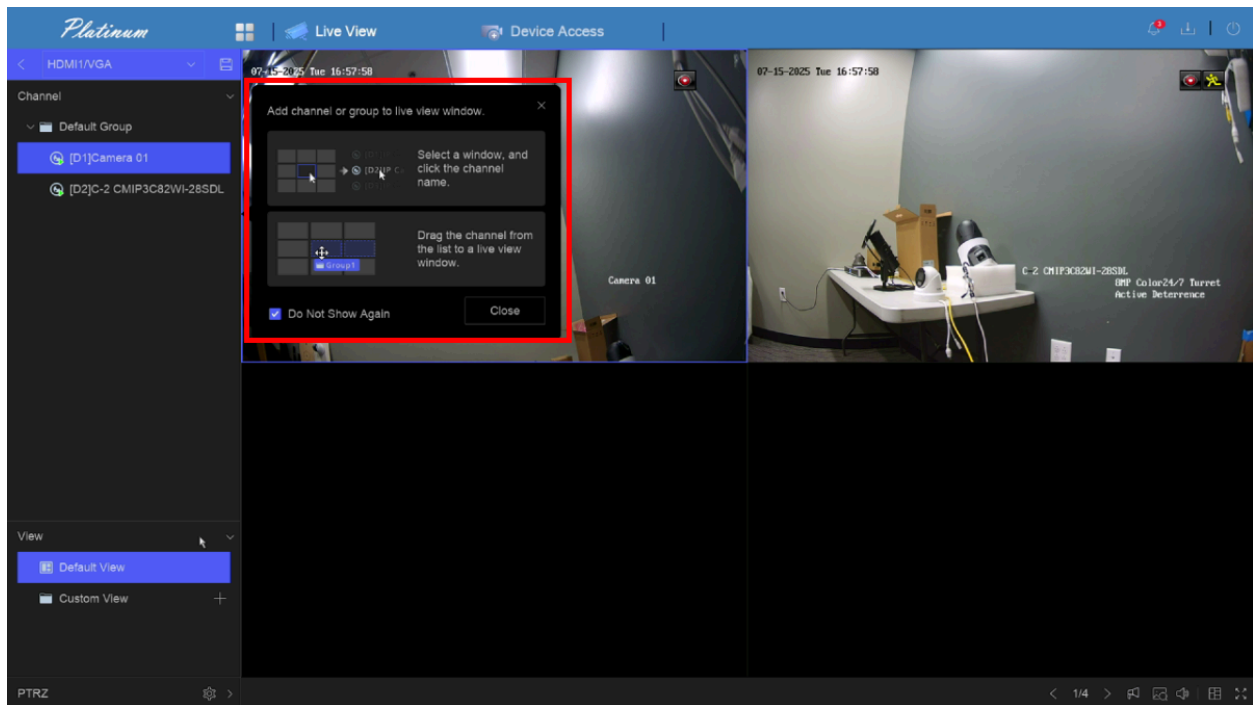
Platinum

Live View

Device Access

HDMI1/VGA

Channel

Default Group

[D1]Camera 01

[D2]C-2 CMIP3C82WI-28SDL

07-15-2025 Tue 16:57:58

Add channel or group to live view window.

[D2MP C

Select a window, and click the channel name.

Group1

Drag the channel from the list to a live view window.

Do Not Show Again

Close

Camera 01

07-15-2025 Tue 16:57:58

C-2 CMIP3C82WI-28SDL
8MP Color24/7 Turret
Active Deterrence

View

Default View

Custom View

PTRZ

1/4